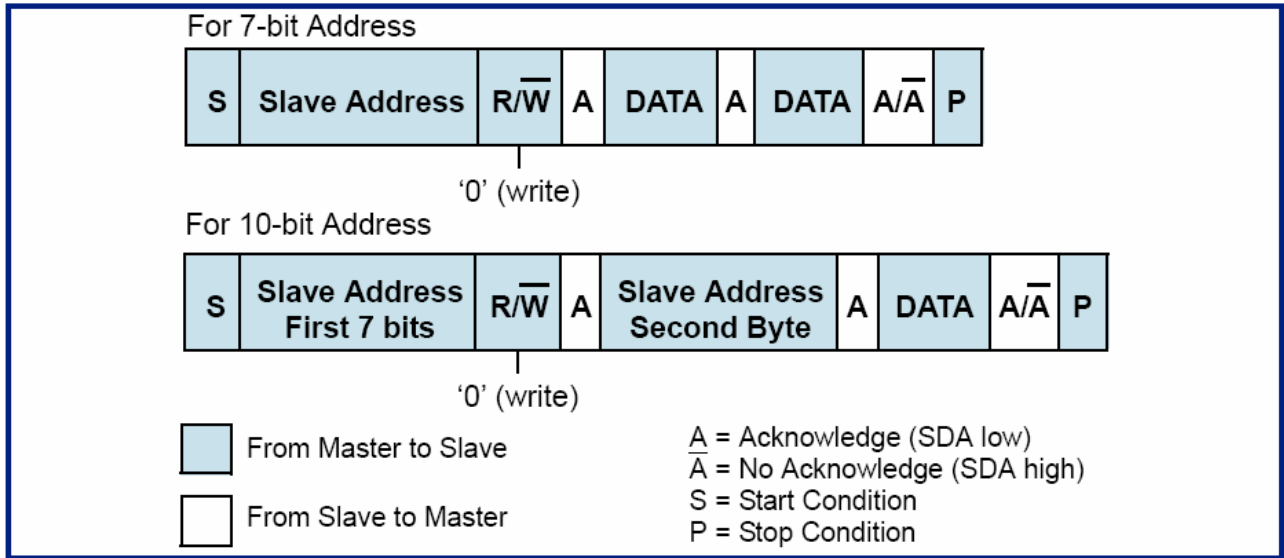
For 7-bit Address

| S | Slave Address | R/$\overline{W}$ | A | DATA | A | DATA | A/$\overline{A}$ | P |
|---|---|---|---|---|---|---|---|---|

‘0’ (write)

For 10-bit Address

| S | Slave Address First 7 bits | R/$\overline{W}$ | A | Slave Address Second Byte | A | DATA | A/$\overline{A}$ | P |
|---|---|---|---|---|---|---|---|---|

‘0’ (write)

From Master to Slave

From Slave to Master

A = Acknowledge (SDA low)
$\overline{A}$ = No Acknowledge (SDA high)
S = Start Condition
P = Stop Condition